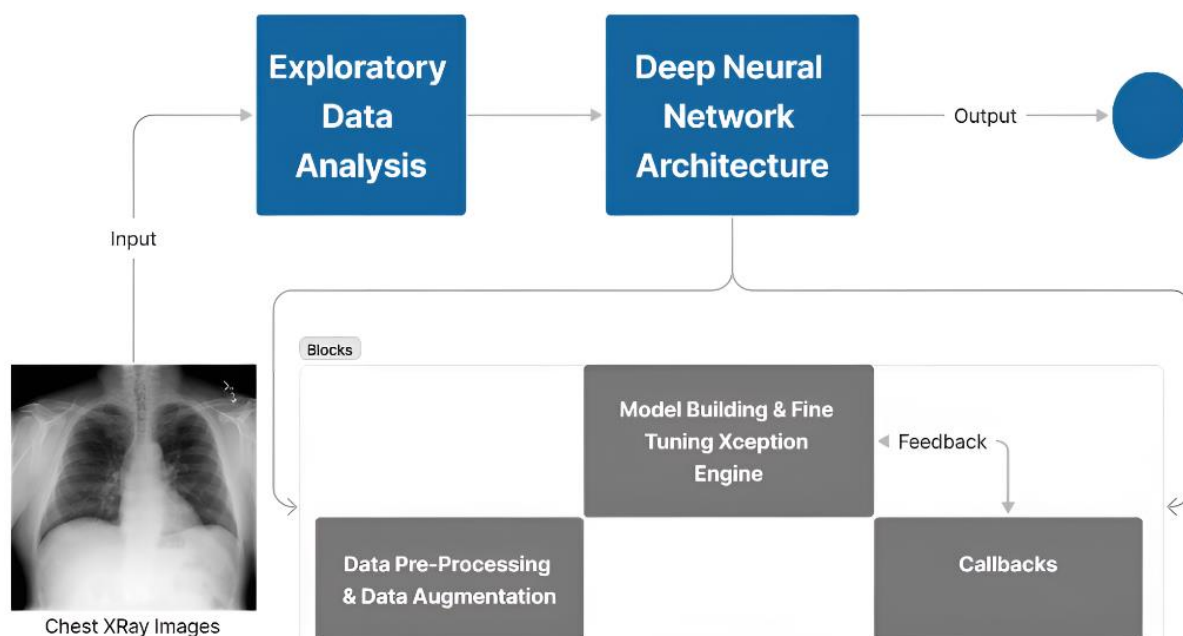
Exploratory Data Analysis

Deep Neural Network Architecture

Output

Input

Blocks

Model Building & Fine Tuning Xception Engine

Feedback

Data Pre-Processing & Data Augmentation

Callbacks

Chest XRay Images